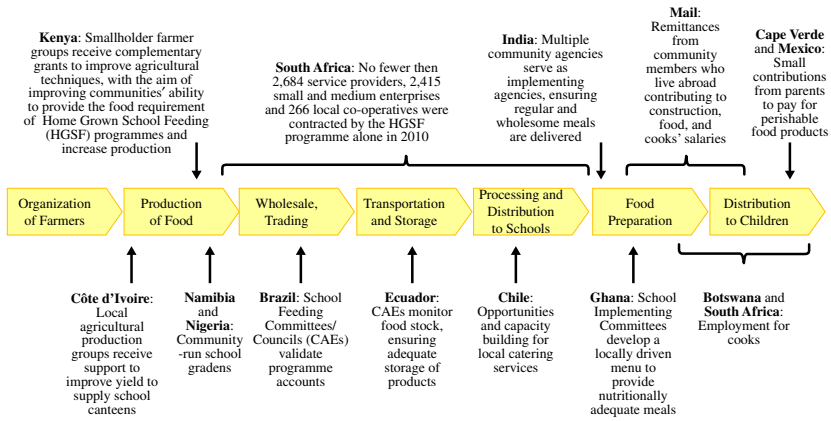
**Kenya**: Smallholder farmer groups receive complementary grants to improve agricultural techniques, with the aim of improving communities' ability to provide the food requirement of Home Grown School Feeding (HGSF) programmes and increase production

**South Africa**: No fewer then 2,684 service providers, 2,415 small and medium enterprises and 266 local co-operatives were contracted by the HGSF programme alone in 2010

**India**: Multiple community agencies serve as implementing agencies, ensuring regular and wholesome meals are delivered

**Mail**: Remittances from community members who live abroad contributing to construction, food, and cooks' salaries

**Cape Verde** and **Mexico**: Small contributions from parents to pay for perishable food products

Organization of Farmers

Production of Food

Wholesale, Trading

Transportation and Storage

Processing and Distribution to Schools

Food Preparation

Distribution to Children

**Côte d'Ivoire**: Local agricultural production groups receive support to improve yield to supply school canteens

**Namibia** and **Nigeria**: Community -run school gradens

**Brazil**: School Feeding Committees/ Councils (CAEs) validate programme accounts

**Ecuador**: CAEs monitor food stock, ensuring adequate storage of products

**Chile**: Opportunities and capacity building for local catering services

**Ghana**: School Implementing Committees develop a locally driven menu to provide nutritionally adequate meals

**Botswana** and **South Africa**: Employment for cooks